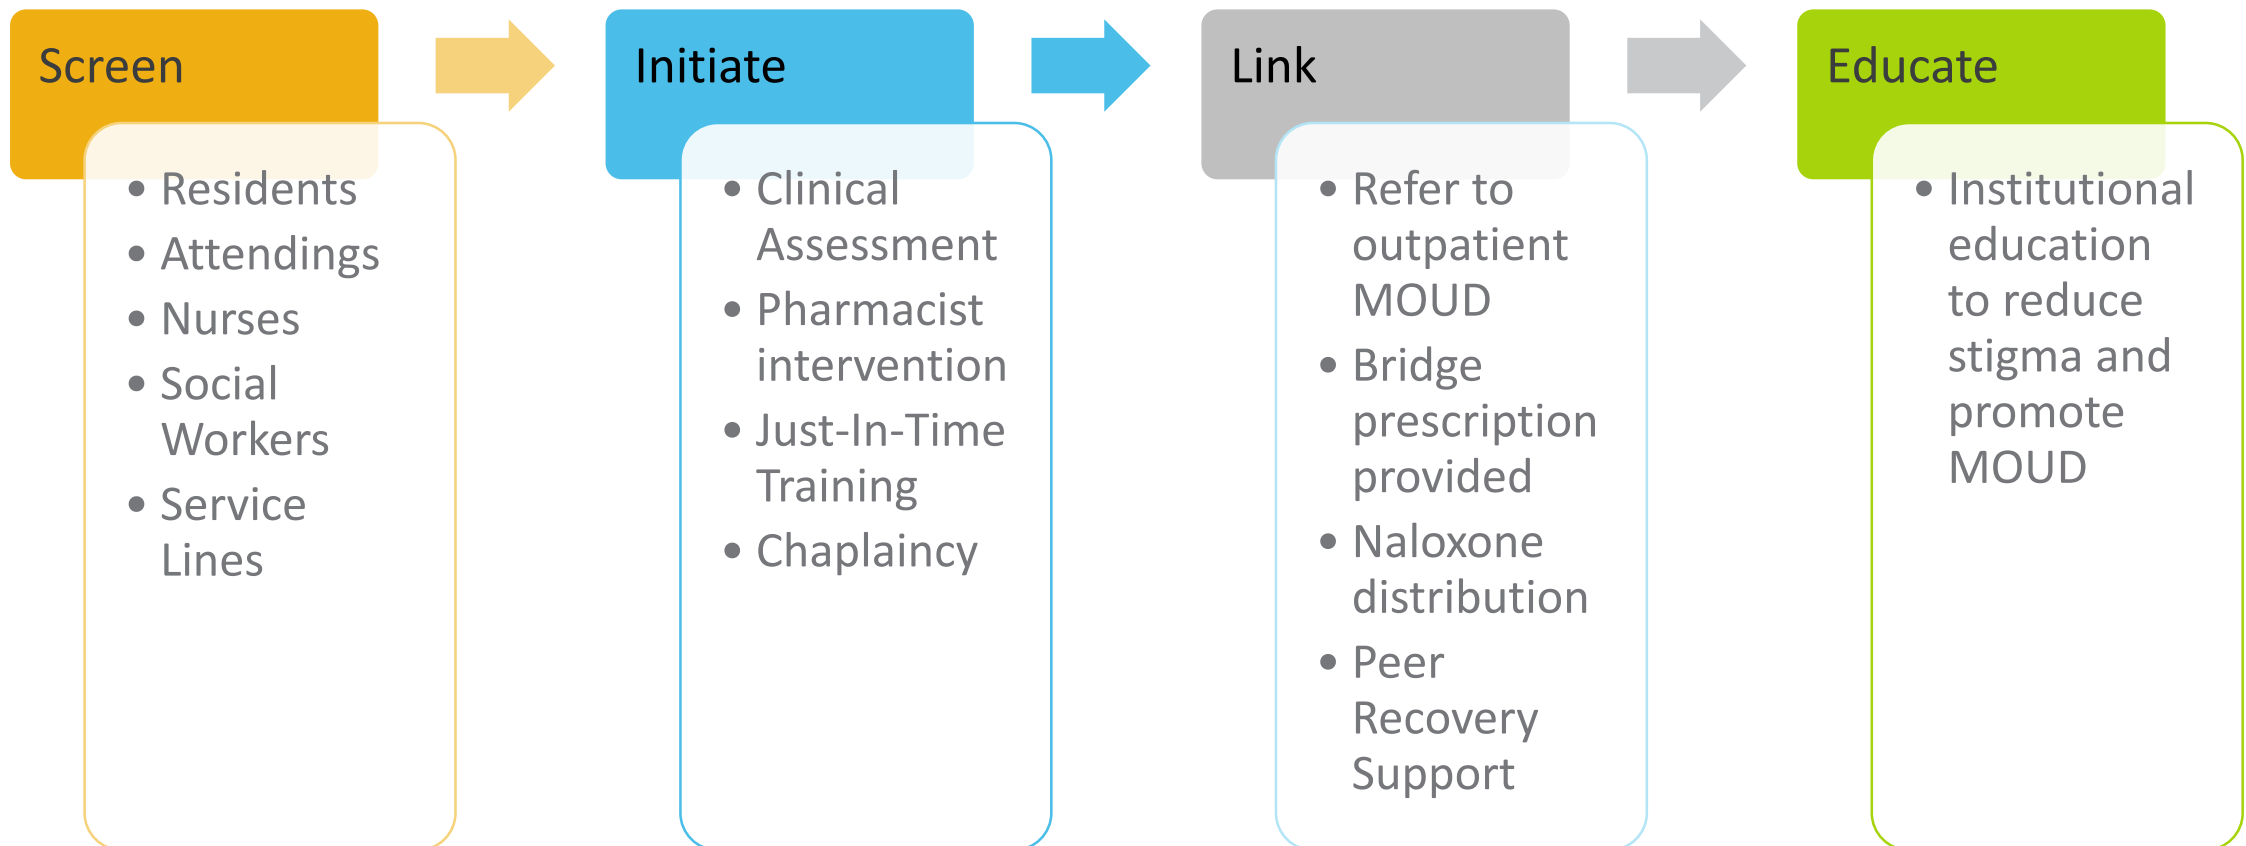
Screen

- Residents
- Attendings
- Nurses
- Social Workers
- Service Lines

Initiate

- Clinical Assessment
- Pharmacist intervention
- Just-In-Time Training
- Chaplaincy

Link

- Refer to outpatient MOUD
- Bridge prescription provided
- Naloxone distribution
- Peer Recovery Support

Educate

- Institutional education to reduce stigma and promote MOUD